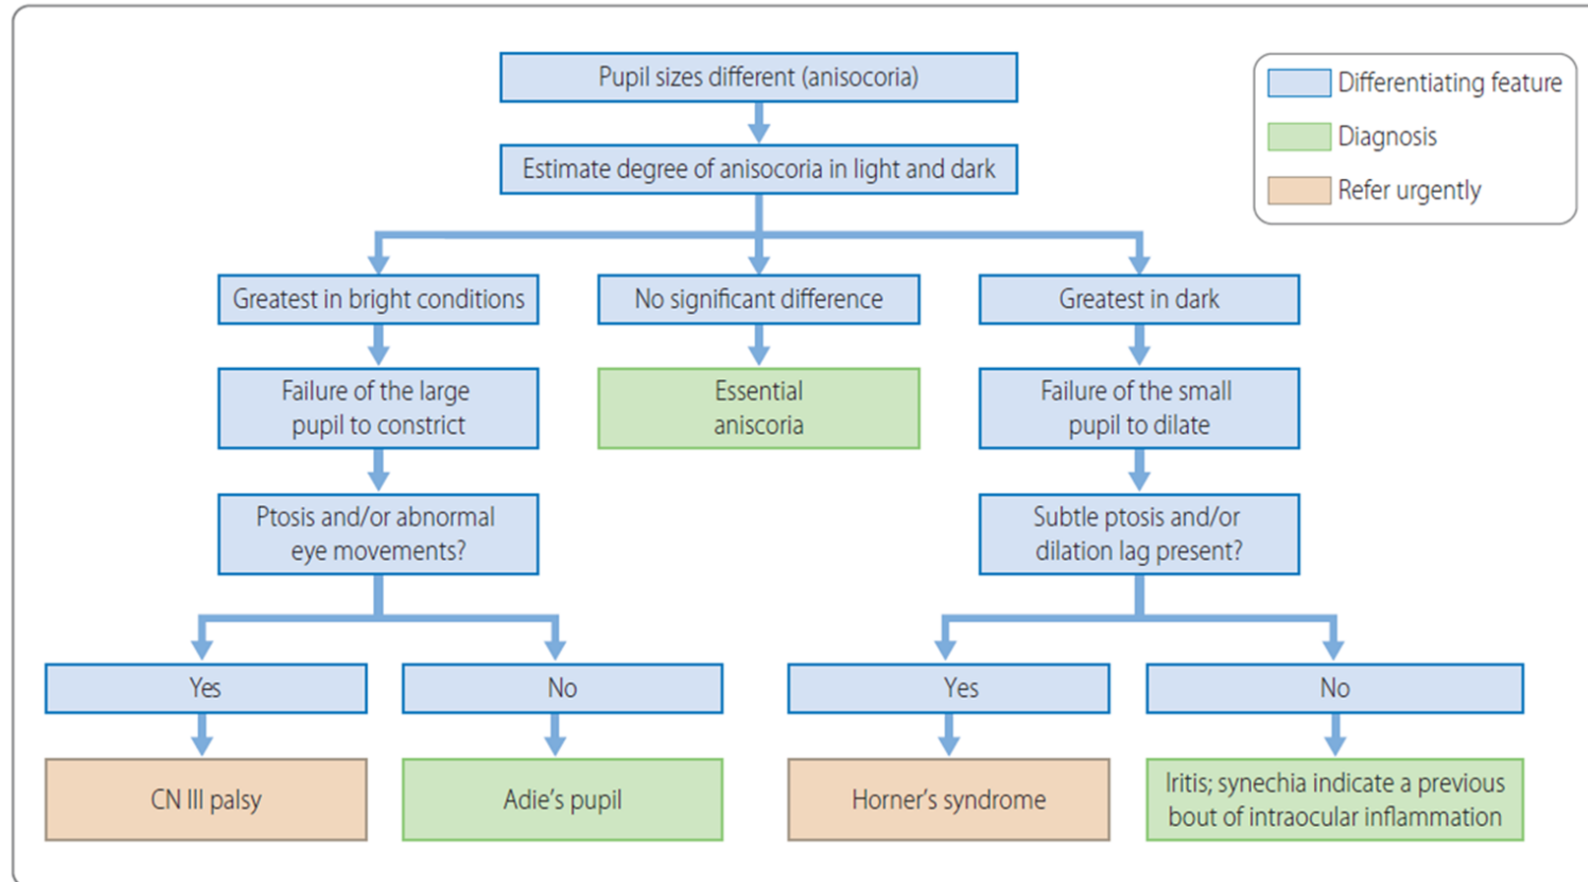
Pupil sizes different (anisocoria)

Estimate degree of anisocoria in light and dark

Differentiating feature

Diagnosis

Refer urgently

Greatest in bright conditions

No significant difference

Greatest in dark

Failure of the large pupil to constrict

Essential aniscoria

Failure of the small pupil to dilate

Ptosis and/or abnormal eye movements?

Subtle ptosis and/or dilation lag present?

Yes

No

Yes

No

CN III palsy

Adie's pupil

Horner's syndrome

Iritis; synechia indicate a previous bout of intraocular inflammation